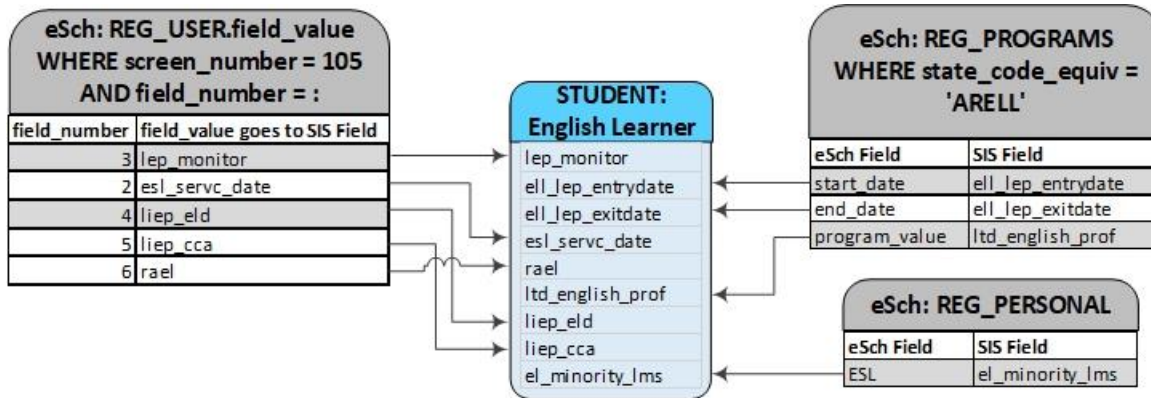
eSch: REG_USER.field_value WHERE screen_number = 105 AND field_number = :

| field_number | field_value goes to SIS Field |
|---|---|
| 3 | lep_monitor |
| 2 | esl_servc_date |
| 4 | liep_eld |
| 5 | liep_cca |
| 6 | rael |

STUDENT: English Learner

lep_monitor
ell_lep_entrydate
ell_lep_exitdate
esl_servc_date
rael
ltd_english_prof
liep_eld
liep_cca
el_minority_lms

eSch: REG_PROGRAMS WHERE state_code_equiv = 'ARELL'

| eSch Field | SIS Field |
|---|---|
| start_date | ell_lep_entrydate |
| end_date | ell_lep_exitdate |
| program_value | ltd_english_prof |

eSch: REG_PERSONAL

| eSch Field | SIS Field |
|---|---|
| ESL | el_minority_lms |